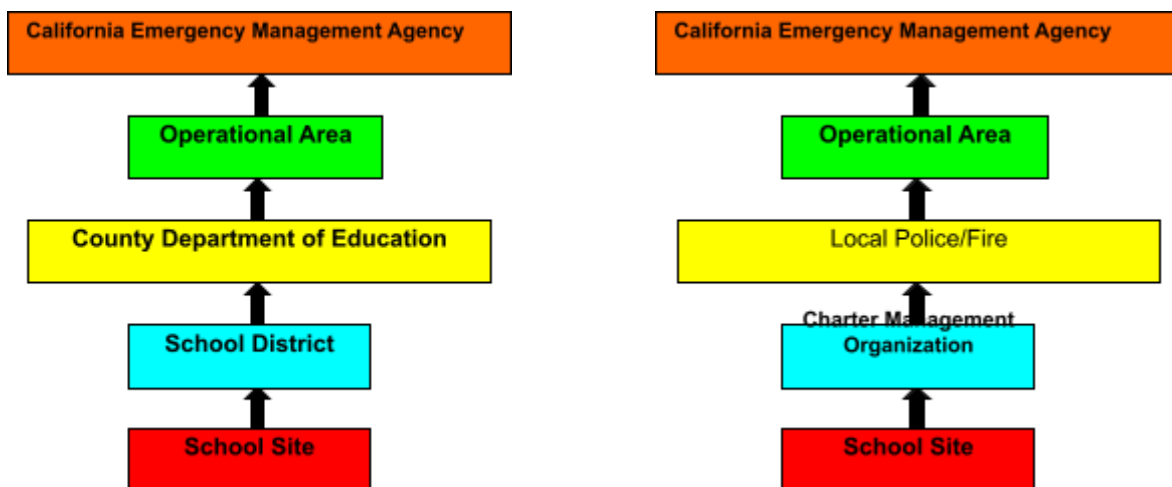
California Emergency Management Agency

Operational Area

County Department of Education

School District

School Site

California Emergency Management Agency

Operational Area

Local Police/Fire

Charter Management Organization

School Site